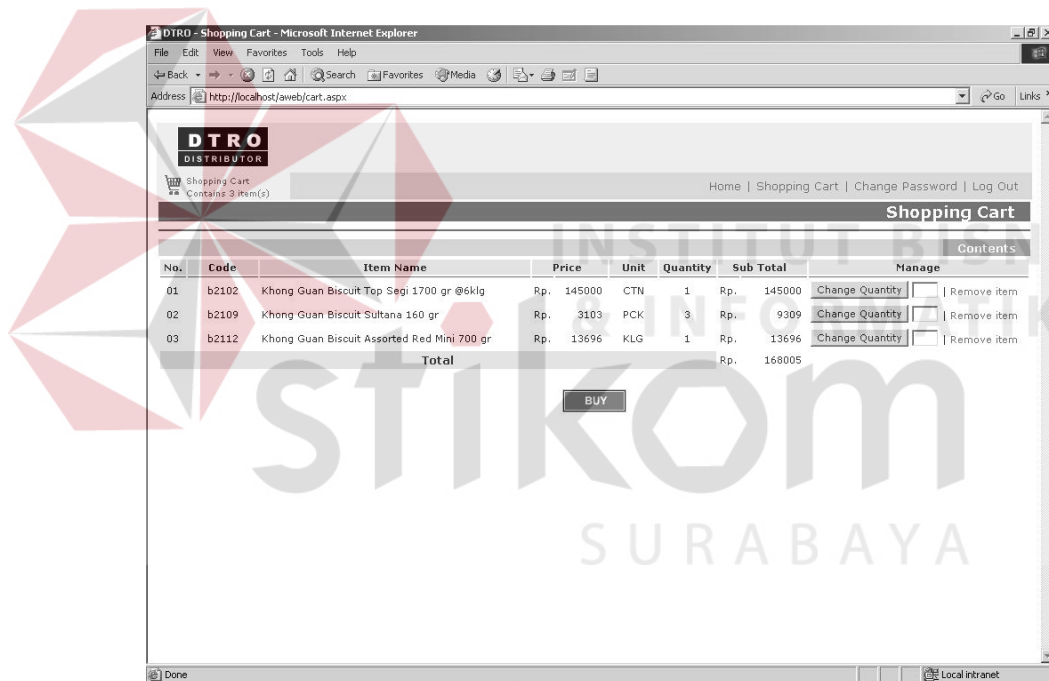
DTRO - Shopping Cart - Microsoft Internet Explorer

File Edit View Favorites Tools Help

Back Search Favorites Media

Address http://localhost/aweb/cart.aspx Go Links

DTRO DISTRIBUTOR

Shopping Cart Contains 3 item(s)

Home | Shopping Cart | Change Password | Log Out

Shopping Cart

Contents

| No. | Code | Item Name | Price | Unit | Quantity | Sub Total | Manage |
|---|---|---|---|---|---|---|---|
| 01 | b2102 | Khong Guan Biscuit Top Segi 1700 gr @6klg | Rp. 145000 | CTN | 1 | Rp. 145000 | Change Quantity \| Remove item |
| 02 | b2109 | Khong Guan Biscuit Sultana 160 gr | Rp. 3103 | PCK | 3 | Rp. 9309 | Change Quantity \| Remove item |
| 03 | b2112 | Khong Guan Biscuit Assorted Red Mini 700 gr | Rp. 13696 | KLG | 1 | Rp. 13696 | Change Quantity \| Remove item |
| | | Total | | | | Rp. 168005 | |

BUY

INSTITUT BISNIS & INFORMATIKA stikom SURABAYA

Done Local intranet